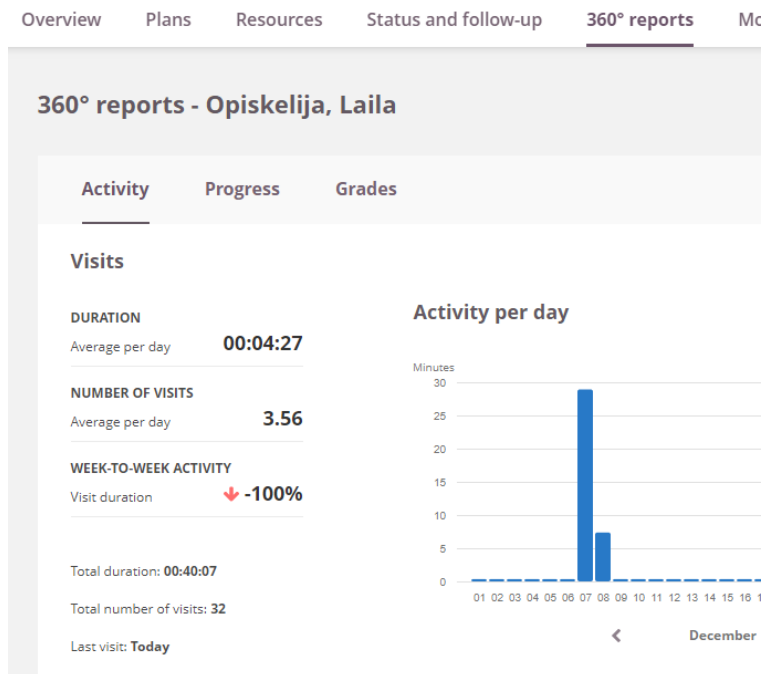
Overview Plans Resources Status and follow-up 360° reports Mo

360° reports - Opiskelija, Laila

Activity Progress Grades

Visits

DURATION
Average per day 00:04:27

NUMBER OF VISITS
Average per day 3.56

WEEK-TO-WEEK ACTIVITY
Visit duration -100%

Total duration: 00:40:07

Total number of visits: 32

Last visit: Today

Activity per day

Minutes
30
25
20
15
10
5
0

01 02 03 04 05 06 07 08 09 10 11 12 13 14 15 16 1

December